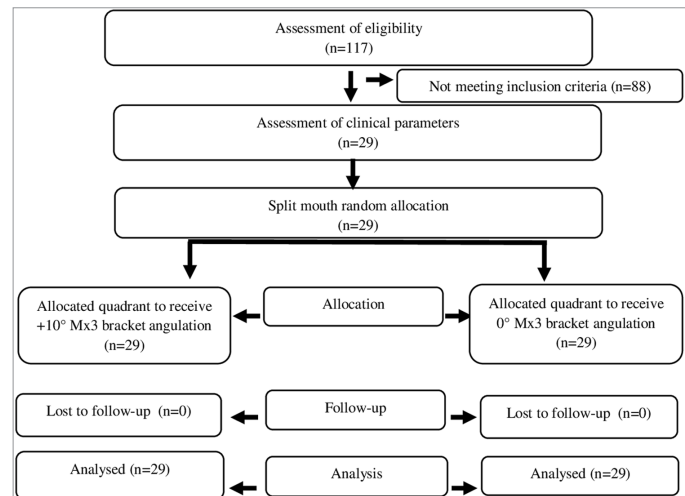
Assessment of eligibility
(n=117)

Not meeting inclusion criteria (n=88)

Assessment of clinical parameters
(n=29)

Split mouth random allocation
(n=29)

Allocated quadrant to receive +10° Mx3 bracket angulation
(n=29)

Allocation

Allocated quadrant to receive 0° Mx3 bracket angulation
(n=29)

Lost to follow-up (n=0)

Follow-up

Lost to follow-up (n=0)

Analysed (n=29)

Analysis

Analysed (n=29)